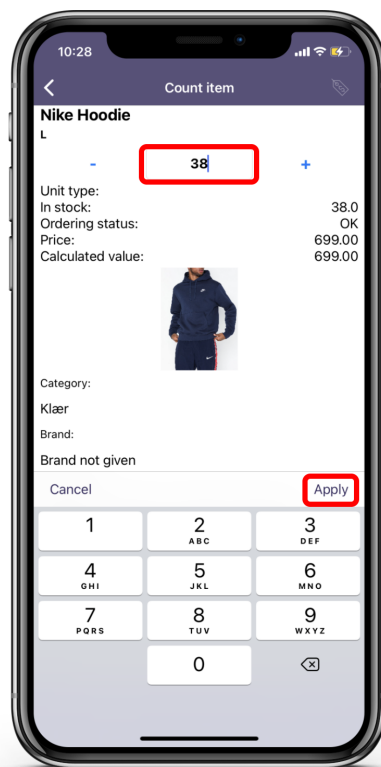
10:28

Count item

Nike Hoodie
L

-
38
+

Unit type:
In stock: 38.0
Ordering status: OK
Price: 699.00
Calculated value: 699.00

Category:
Klær
Brand:
Brand not given

Cancel
Apply

1
2 ABC
3 DEF
4 GHI
5 JKL
6 MNO
7 PQRS
8 TUV
9 WXYZ
0